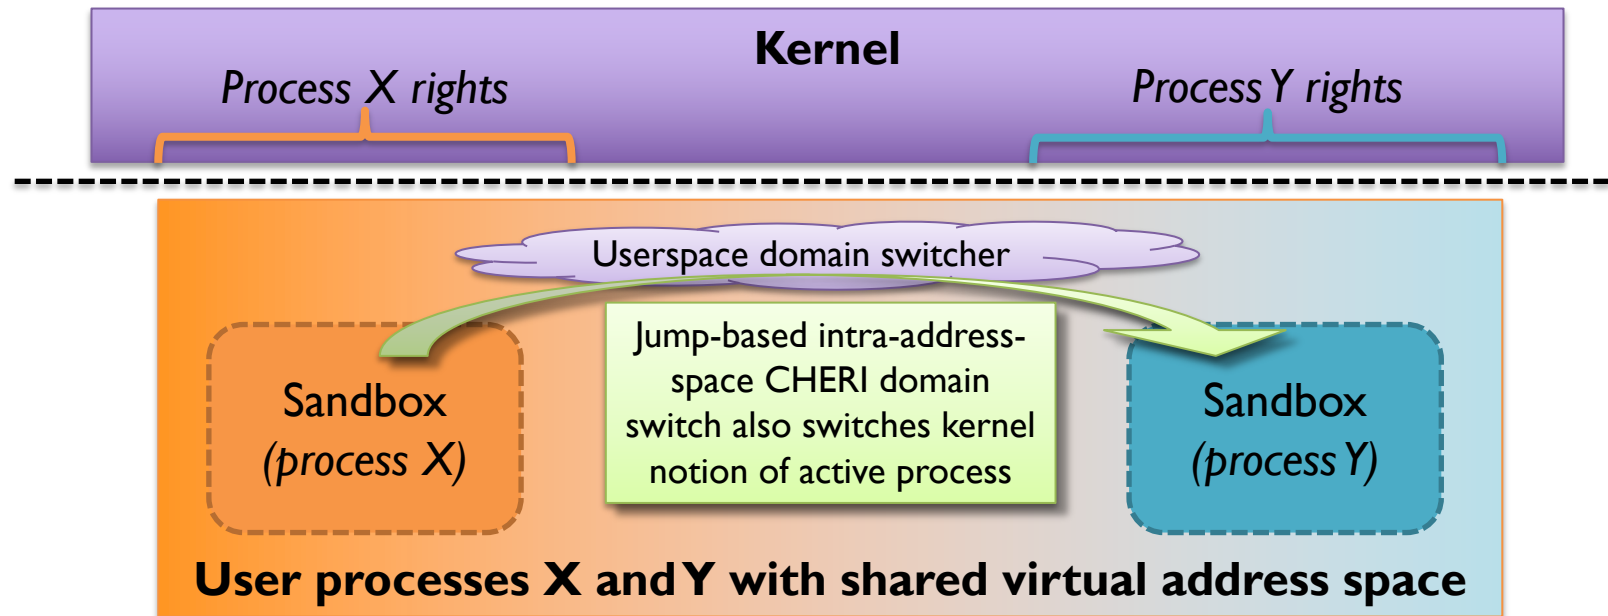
Kernel

Process X rights

Process Y rights

Userspace domain switcher

Sandbox (process X)

Jump-based intra-address-space CHERI domain switch also switches kernel notion of active process

Sandbox (process Y)

User processes X and Y with shared virtual address space